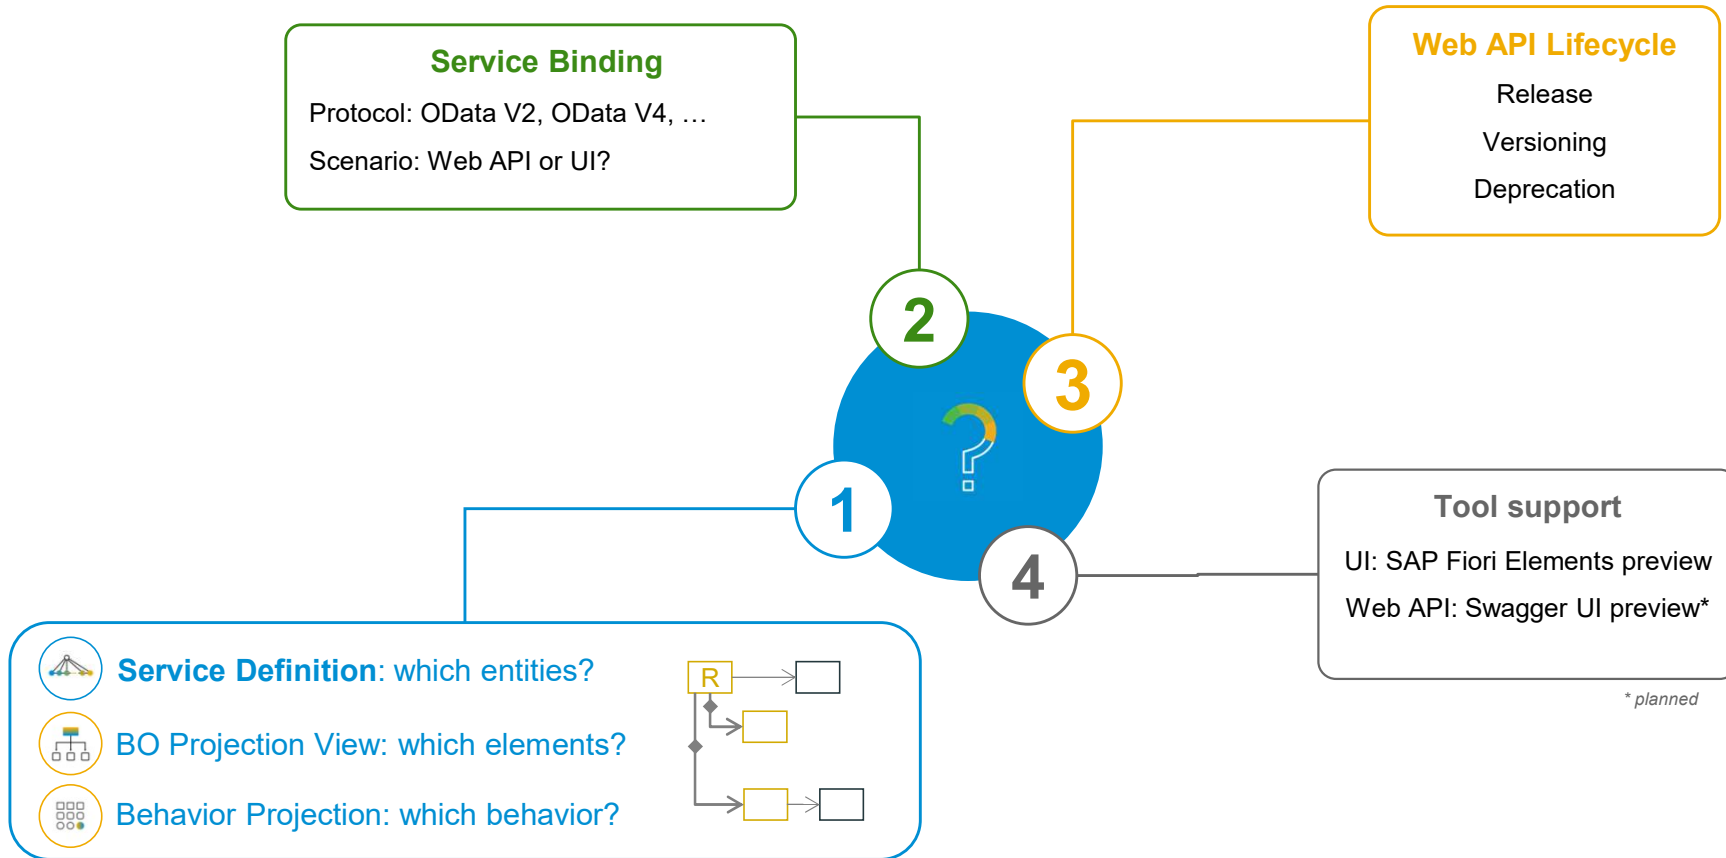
Service Binding

Protocol: OData V2, OData V4, …

Scenario: Web API or UI?

Web API Lifecycle

Release

Versioning

Deprecation

2

3

1

4

Tool support

UI: SAP Fiori Elements preview

Web API: Swagger UI preview*

* planned

Service Definition: which entities?

BO Projection View: which elements?

Behavior Projection: which behavior?

R